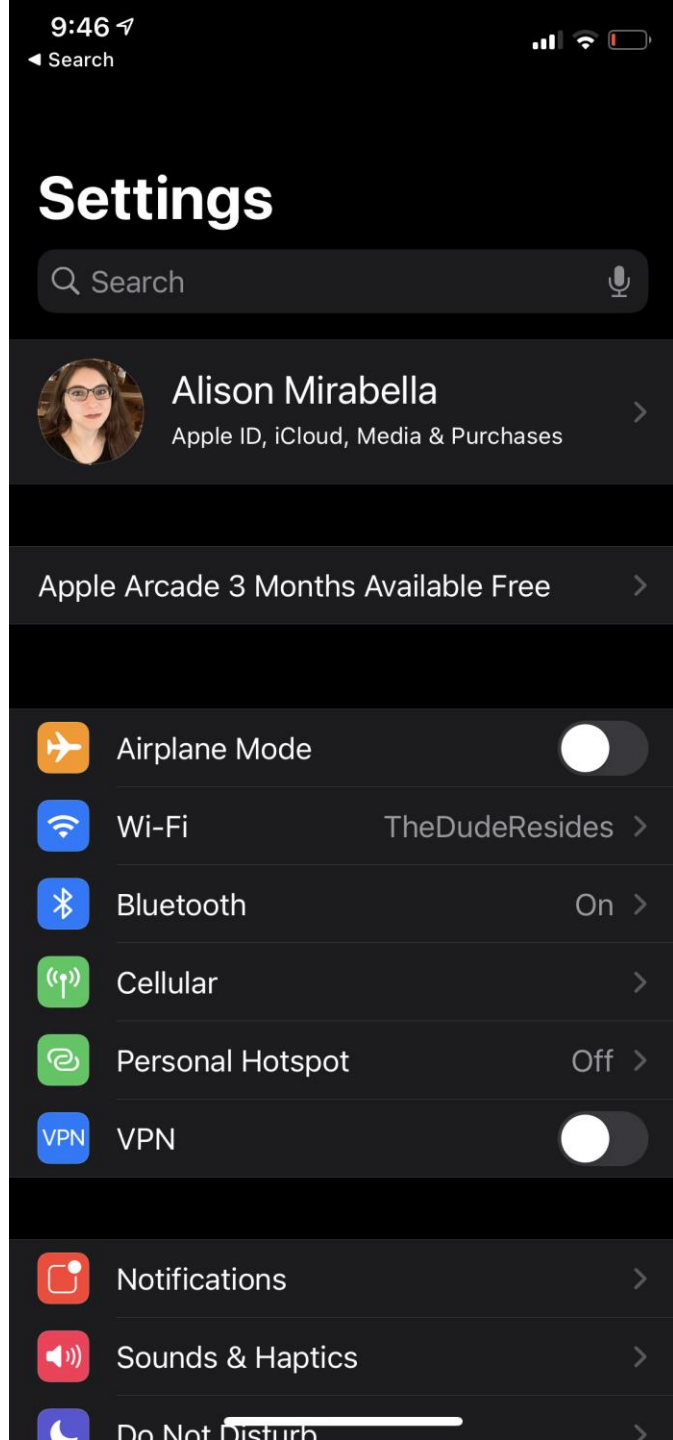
9:46
◂ Search

Settings

Search

Alison Mirabella
Apple ID, iCloud, Media & Purchases

Apple Arcade 3 Months Available Free

Airplane Mode

Wi-Fi TheDudeResides

Bluetooth On

Cellular

Personal Hotspot Off

VPN VPN

Notifications

Sounds & Haptics

Do Not Disturb